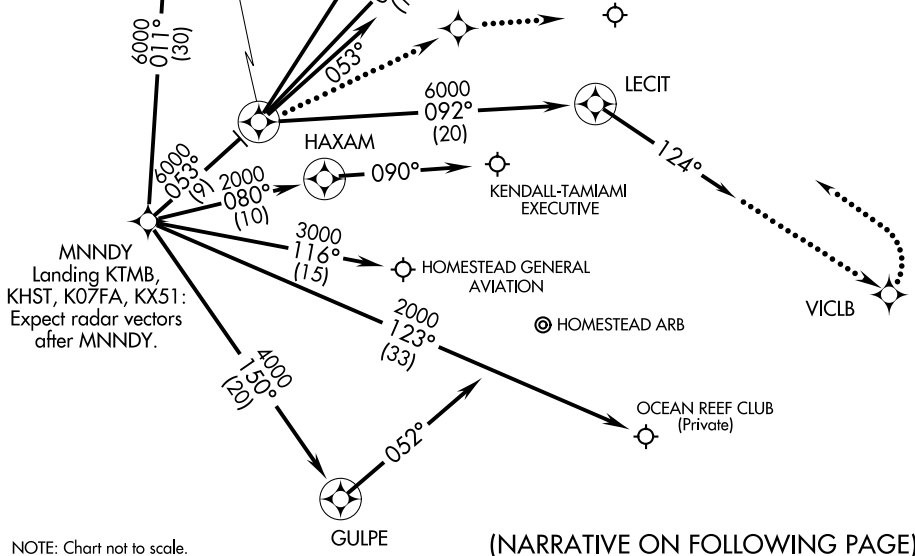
6000
011°
(30)

053°

6000
092°
(20)

LECIT

124°

HAXAM

6000
053°
(9)

2000
080°
(10)

090°

KENDALL-TAMIAMI
EXECUTIVE

3000
116°
(15)

HOMESTEAD GENERAL
AVIATION

MNNDY
Landing KTMB, KHST, K07FA, KX51: Expect radar vectors after MNNDY.

2000
123°
(33)

HOMESTEAD ARB

VICLB

4000
150°
(20)

052°

OCEAN REEF CLUB
(Private)

GULPE

NOTE: Chart not to scale.

(NARRATIVE ON FOLLOWING PAGE)